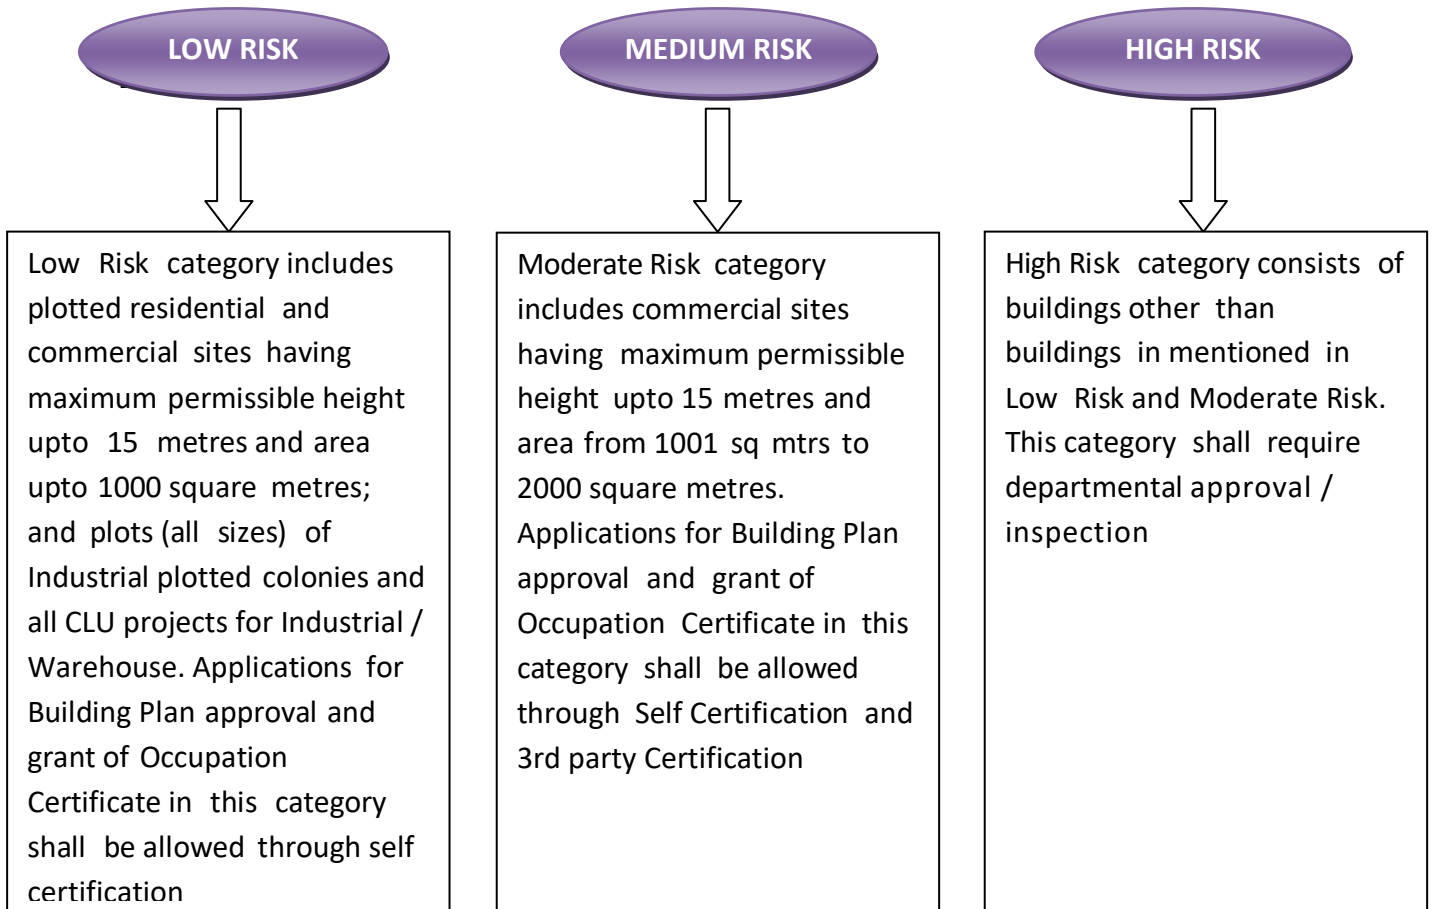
LOW RISK

Low Risk category includes plotted residential and commercial sites having maximum permissible height upto 15 metres and area upto 1000 square metres; and plots (all sizes) of Industrial plotted colonies and all CLU projects for Industrial / Warehouse. Applications for Building Plan approval and grant of Occupation Certificate in this category shall be allowed through self certification

MEDIUM RISK

Moderate Risk category includes commercial sites having maximum permissible height upto 15 metres and area from 1001 sq mtrs to 2000 square metres. Applications for Building Plan approval and grant of Occupation Certificate in this category shall be allowed through Self Certification and 3rd party Certification

HIGH RISK

High Risk category consists of buildings other than buildings in mentioned in Low Risk and Moderate Risk. This category shall require departmental approval / inspection